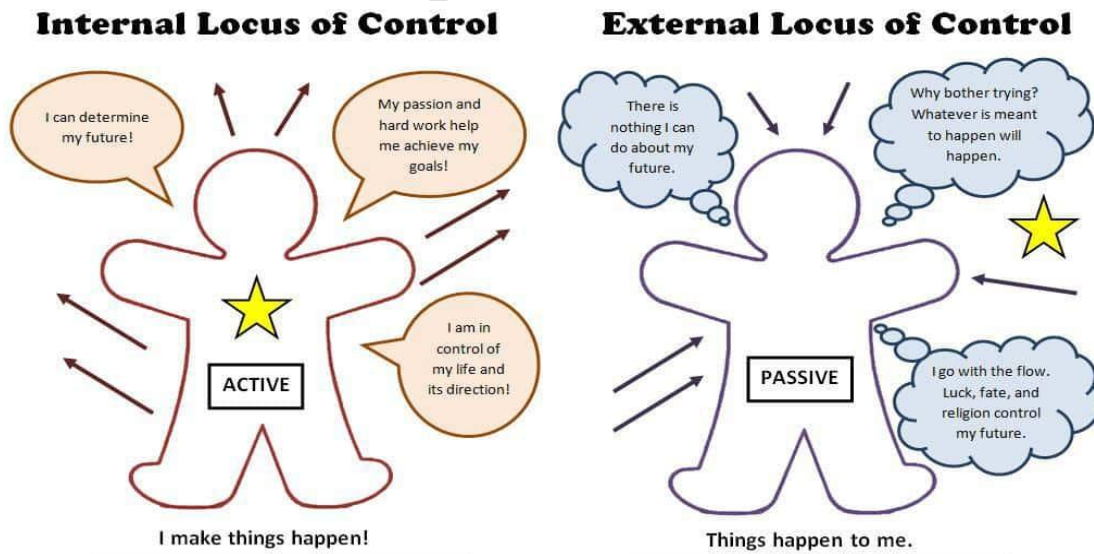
Internal Locus of Control

I can determine my future!

My passion and hard work help me achieve my goals!

ACTIVE

I am in control of my life and its direction!

I make things happen!

External Locus of Control

There is nothing I can do about my future.

Why bother trying? Whatever is meant to happen will happen.

PASSIVE

I go with the flow. Luck, fate, and religion control my future.

Things happen to me.